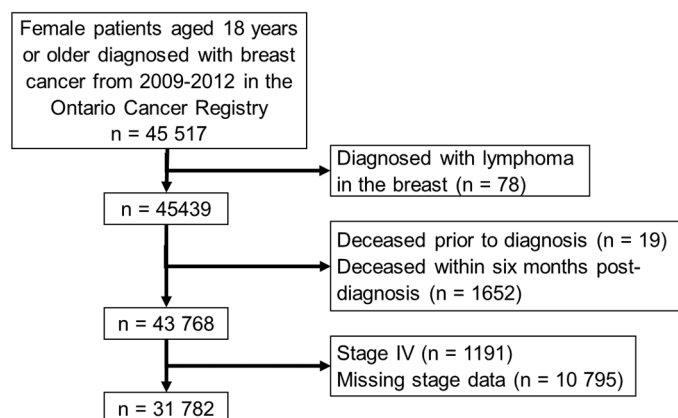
Female patients aged 18 years or older diagnosed with breast cancer from 2009-2012 in the Ontario Cancer Registry
n = 45 517

Diagnosed with lymphoma in the breast (n = 78)

n = 45439

Deceased prior to diagnosis (n = 19)
Deceased within six months post-diagnosis (n = 1652)

n = 43 768

Stage IV (n = 1191)
Missing stage data (n = 10 795)

n = 31 782